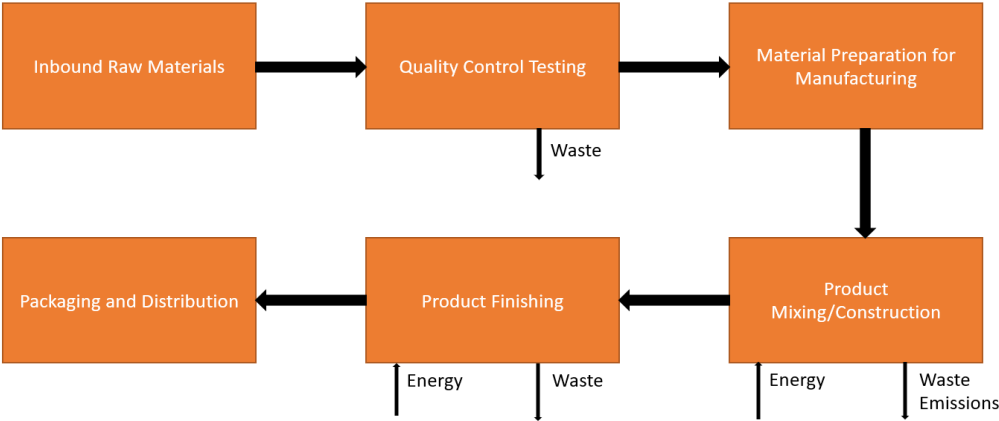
Inbound Raw Materials

Quality Control Testing

Material Preparation for Manufacturing

Waste

Packaging and Distribution

Product Finishing

Product Mixing/Construction

Energy

Waste

Energy

Waste
Emissions